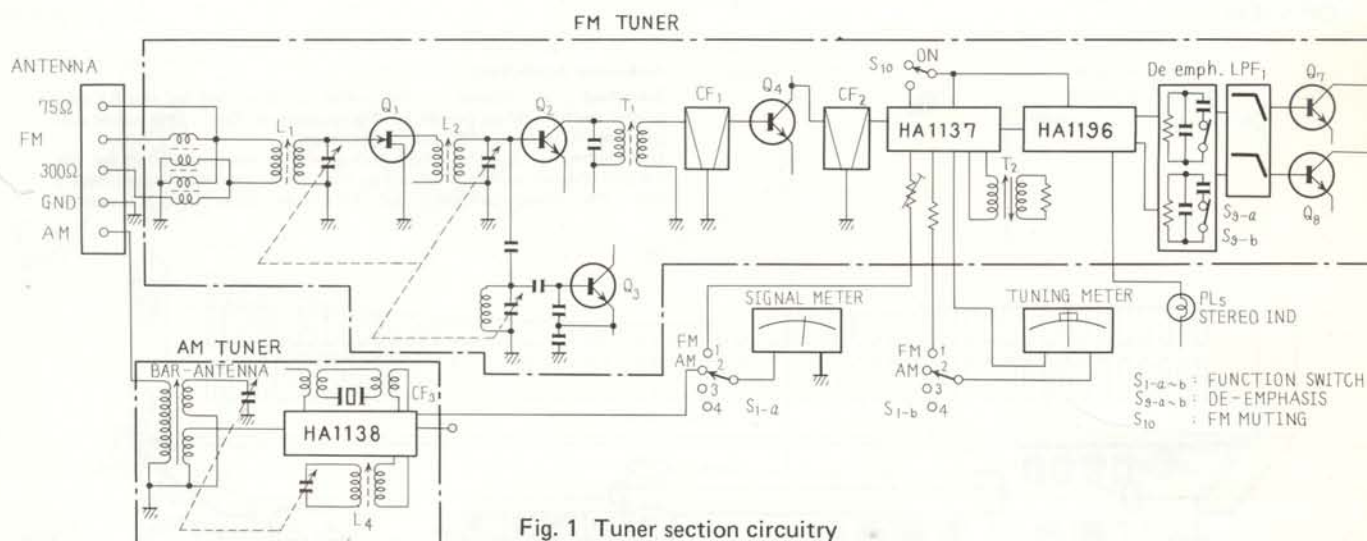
FM TUNER

ANTENNA
75Ω
FM
300Ω
GND
AM

$L_1$
$Q_1$
$L_2$
$Q_2$
$T_1$
$CF_1$
$Q_4$
$CF_2$
$S_{10}$ ON
HA1137
HA1196
De emph. $LPF_1$
$Q_7$
$Q_8$
$T_2$
$S_{9-a}$
$S_{9-b}$
$Q_3$

SIGNAL METER
TUNING METER
$PL_5$
STEREO IND

FM 1
AM 2
3
4
$S_{1-a}$

FM 1
AM 2
3
4
$S_{1-b}$

AM TUNER
BAR-ANTENNA
$CF_3$
HA1138
$L_4$

$S_{1-a\sim b}$ : FUNCTION SWITCH
$S_{9-a\sim b}$ : DE-EMPHASIS
$S_{10}$ : FM MUTING

Fig. 1 Tuner section circuitry